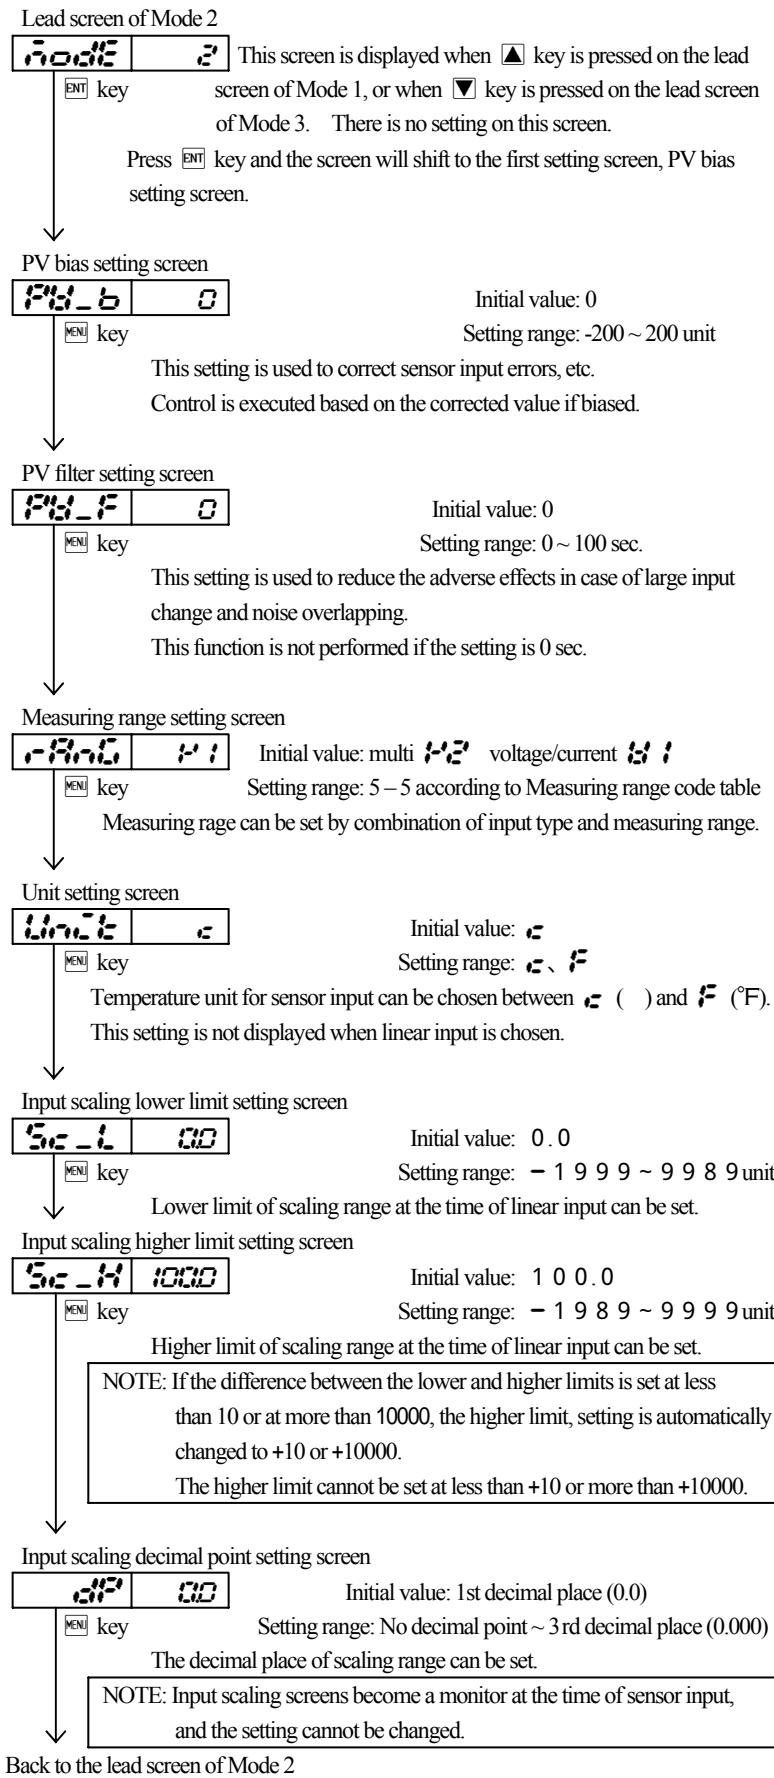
Lead screen of Mode 2

MODE | 2 This screen is displayed when ▲ key is pressed on the lead screen of Mode 1, or when ▼ key is pressed on the lead screen of Mode 3. There is no setting on this screen.

ENT key

Press ENT key and the screen will shift to the first setting screen, PV bias setting screen.

PV bias setting screen

PV_b | 0 Initial value: 0

MENU key Setting range: -200 ~ 200 unit

This setting is used to correct sensor input errors, etc.

Control is executed based on the corrected value if biased.

PV filter setting screen

PV_F | 0 Initial value: 0

MENU key Setting range: 0 ~ 100 sec.

This setting is used to reduce the adverse effects in case of large input change and noise overlapping.

This function is not performed if the setting is 0 sec.

Measuring range setting screen

rAnG | K1 Initial value: multi K2 voltage/current 81

MENU key Setting range: 5 – 5 according to Measuring range code table

Measuring rage can be set by combination of input type and measuring range.

Unit setting screen

Unit | c Initial value: c

MENU key Setting range: c、F

Temperature unit for sensor input can be chosen between c ( ) and F (°F).

This setting is not displayed when linear input is chosen.

Input scaling lower limit setting screen

Sc_L | 0.0 Initial value: 0.0

MENU key Setting range: －1999 ~ 9989 unit

Lower limit of scaling range at the time of linear input can be set.

Input scaling higher limit setting screen

Sc_H | 100.0 Initial value: 100.0

MENU key Setting range: －1989 ~ 9999 unit

Higher limit of scaling range at the time of linear input can be set.

NOTE: If the difference between the lower and higher limits is set at less than 10 or at more than 10000, the higher limit, setting is automatically changed to +10 or +10000.

The higher limit cannot be set at less than +10 or more than +10000.

Input scaling decimal point setting screen

dP | 0.0 Initial value: 1st decimal place (0.0)

MENU key Setting range: No decimal point ~ 3rd decimal place (0.000)

The decimal place of scaling range can be set.

NOTE: Input scaling screens become a monitor at the time of sensor input, and the setting cannot be changed.

Back to the lead screen of Mode 2